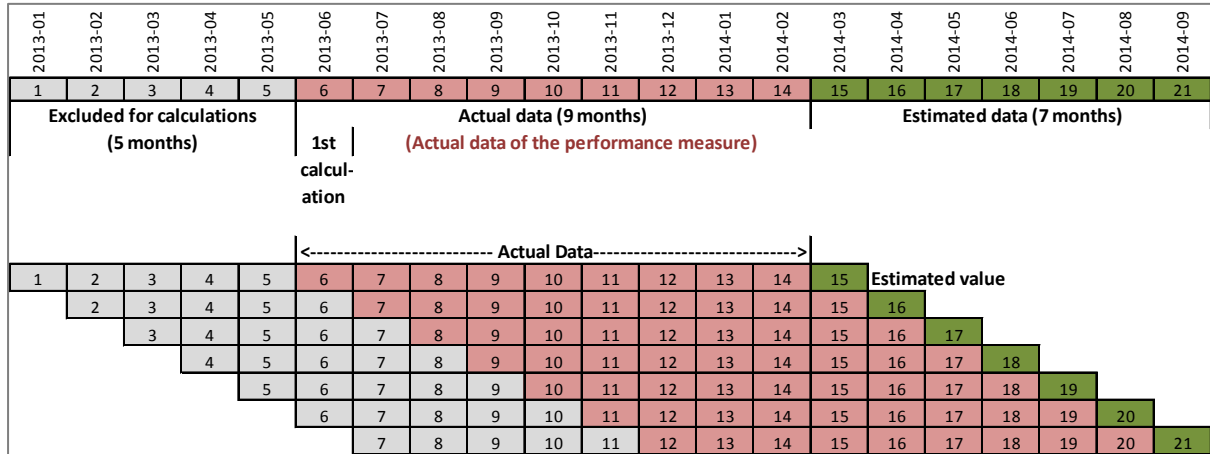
| 2013-01 | 2013-02 | 2013-03 | 2013-04 | 2013-05 | 2013-06 | 2013-07 | 2013-08 | 2013-09 | 2013-10 | 2013-11 | 2013-12 | 2014-01 | 2014-02 | 2014-03 | 2014-04 | 2014-05 | 2014-06 | 2014-07 | 2014-08 | 2014-09 |
|---|---|---|---|---|---|---|---|---|---|---|---|---|---|---|---|---|---|---|---|---|
| 1 | 2 | 3 | 4 | 5 | 6 | 7 | 8 | 9 | 10 | 11 | 12 | 13 | 14 | 15 | 16 | 17 | 18 | 19 | 20 | 21 |

Excluded for calculations (5 months)

1st calculation

Actual data (9 months)

(Actual data of the performance measure)

Estimated data (7 months)

<-------------------------- Actual Data ----------------------------->

| | | | | | | | | | | | | | | | | | | | | |
|---|---|---|---|---|---|---|---|---|---|---|---|---|---|---|---|---|---|---|---|---|
| 1 | 2 | 3 | 4 | 5 | 6 | 7 | 8 | 9 | 10 | 11 | 12 | 13 | 14 | 15 | Estimated value | | | | | |
| | 2 | 3 | 4 | 5 | 6 | 7 | 8 | 9 | 10 | 11 | 12 | 13 | 14 | 15 | 16 | | | | | |
| | | 3 | 4 | 5 | 6 | 7 | 8 | 9 | 10 | 11 | 12 | 13 | 14 | 15 | 16 | 17 | | | | |
| | | | 4 | 5 | 6 | 7 | 8 | 9 | 10 | 11 | 12 | 13 | 14 | 15 | 16 | 17 | 18 | | | |
| | | | | 5 | 6 | 7 | 8 | 9 | 10 | 11 | 12 | 13 | 14 | 15 | 16 | 17 | 18 | 19 | | |
| | | | | | 6 | 7 | 8 | 9 | 10 | 11 | 12 | 13 | 14 | 15 | 16 | 17 | 18 | 19 | 20 | |
| | | | | | | 7 | 8 | 9 | 10 | 11 | 12 | 13 | 14 | 15 | 16 | 17 | 18 | 19 | 20 | 21 |